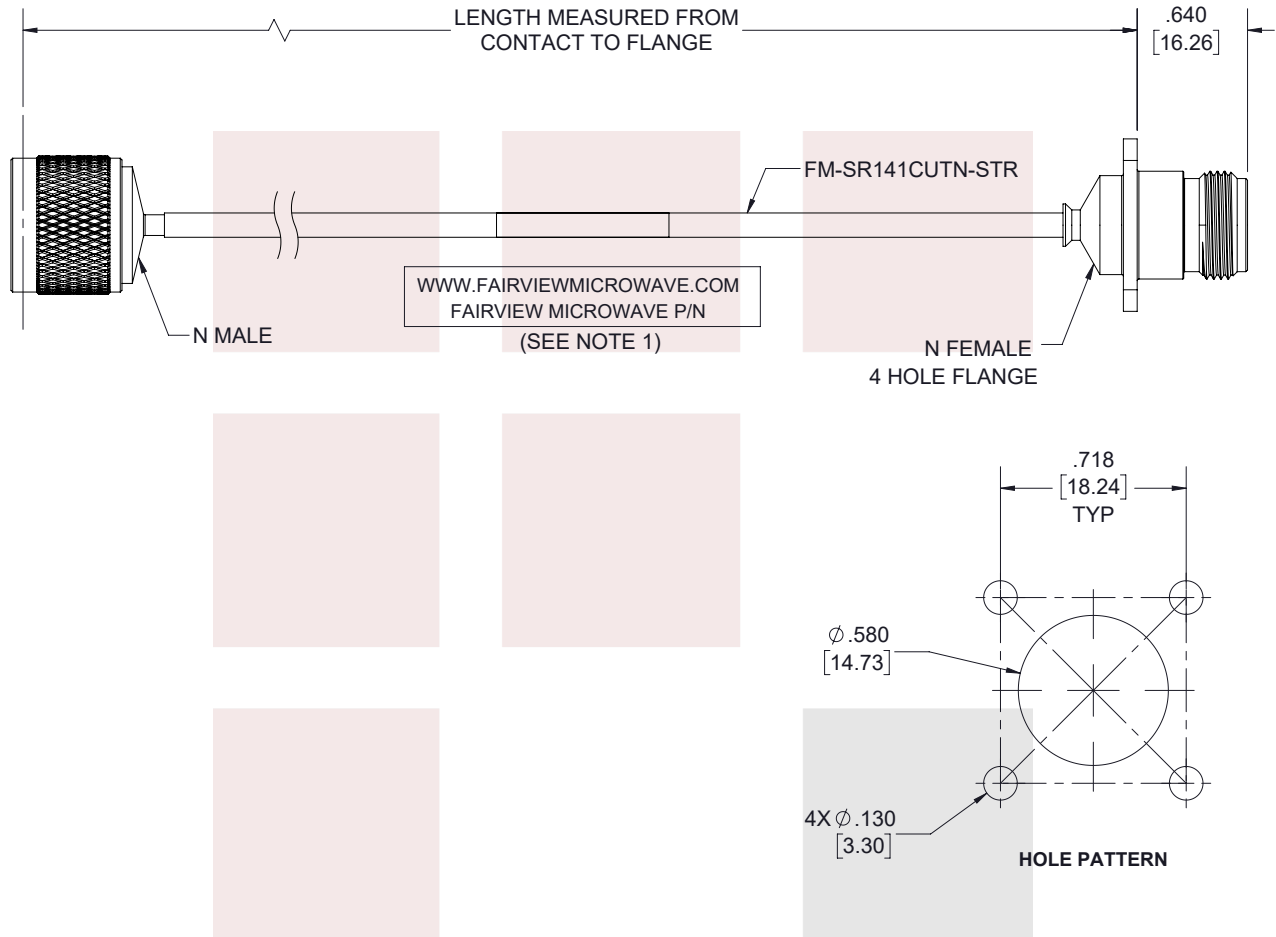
LENGTH MEASURED FROM CONTACT TO FLANGE

.640
[16.26]

FM-SR141CUTN-STR

WWW.FAIRVIEWMICROWAVE.COM
FAIRVIEW MICROWAVE P/N
(SEE NOTE 1)

N MALE

N FEMALE
4 HOLE FLANGE

.718
[18.24]
TYP

$\varnothing$.580
[14.73]

4X $\varnothing$.130
[3.30]

HOLE PATTERN